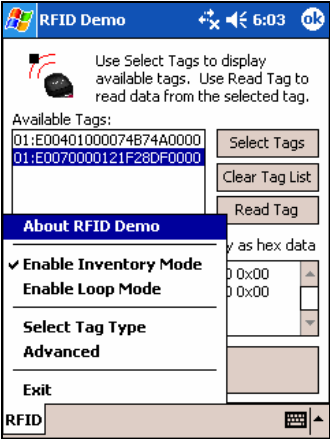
RFID Demo 6:03 ok

Use Select Tags to display available tags. Use Read Tag to read data from the selected tag.

Available Tags:

01:E00401000074B74A0000
01:E0070000121F28DF0000

Select Tags
Clear Tag List
Read Tag

y as hex data

0 0x00
0 0x00

About RFID Demo
✔ Enable Inventory Mode
Enable Loop Mode
Select Tag Type
Advanced
Exit

RFID